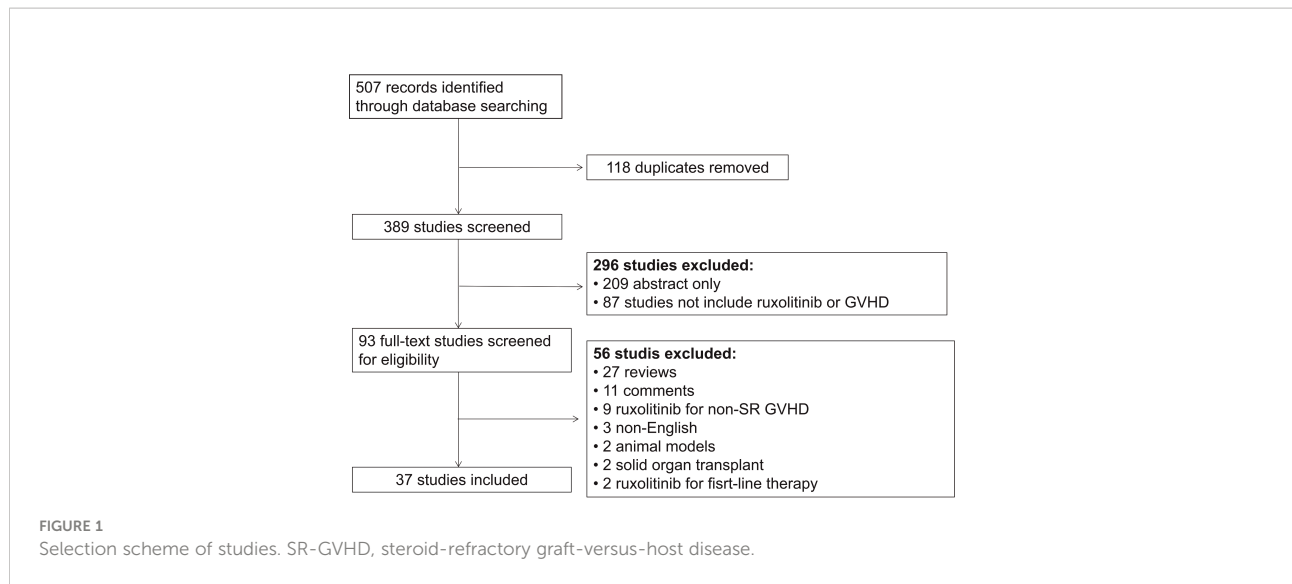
507 records identified through database searching

118 duplicates removed

389 studies screened

**296 studies excluded:**
• 209 abstract only
• 87 studies not include ruxolitinib or GVHD

93 full-text studies screened for eligibility

**56 studis excluded:**
• 27 reviews
• 11 comments
• 9 ruxolitinib for non-SR GVHD
• 3 non-English
• 2 animal models
• 2 solid organ transplant
• 2 ruxolitinib for fisrt-line therapy

37 studies included

FIGURE 1
Selection scheme of studies. SR-GVHD, steroid-refractory graft-versus-host disease.